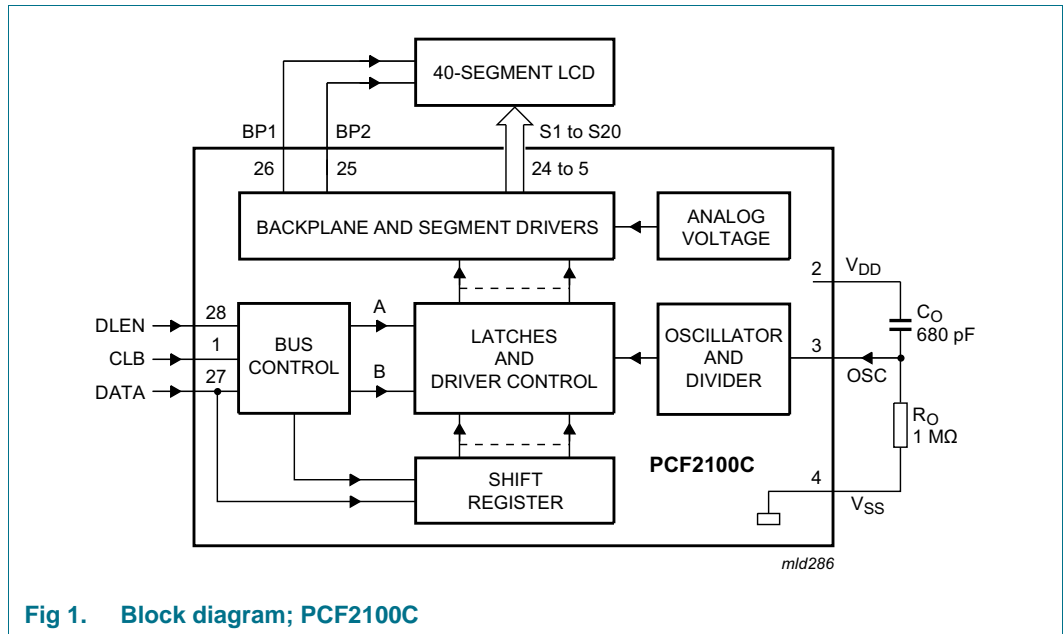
40-SEGMENT LCD

BP1 BP2 S1 to S20

26 25 24 to 5

BACKPLANE AND SEGMENT DRIVERS

ANALOG VOLTAGE

2 $V_{DD}$

$C_O$ 680 pF

DLEN 28

CLB 1

DATA 27

BUS CONTROL

A

B

LATCHES AND DRIVER CONTROL

OSCILLATOR AND DIVIDER

3

OSC

$R_O$ 1 MΩ

SHIFT REGISTER

PCF2100C

4

$V_{SS}$

mld286

Fig 1. Block diagram; PCF2100C